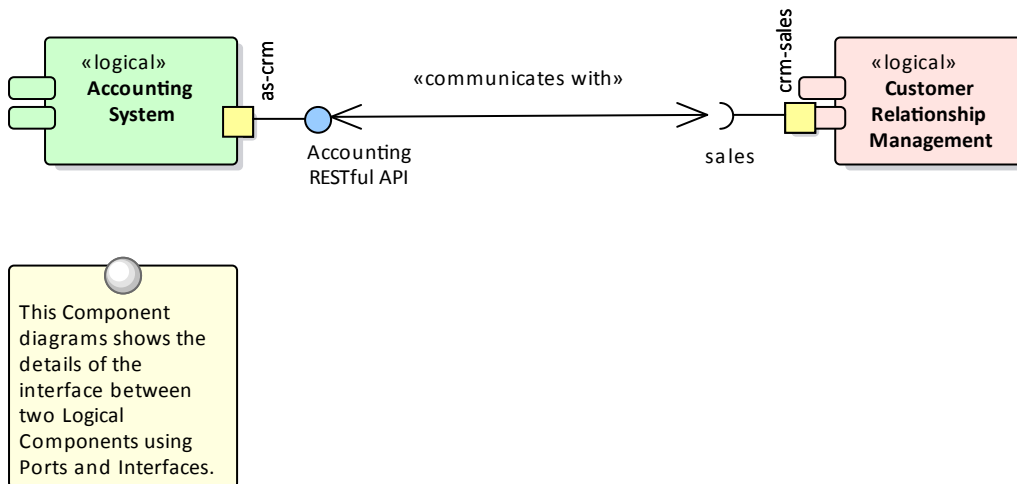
«logical»
Accounting System

as-crm

«communicates with»

crm-sales

«logical»
Customer Relationship Management

Accounting RESTful API

sales

This Component diagrams shows the details of the interface between two Logical Components using Ports and Interfaces.